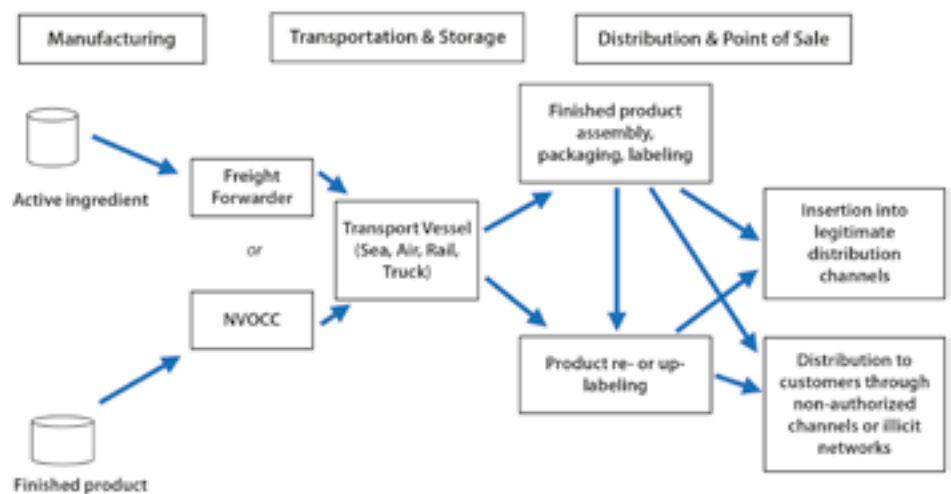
Manufacturing

Transportation & Storage

Distribution & Point of Sale

Active ingredient

Freight Forwarder

or

NVOCC

Finished product

Transport Vessel (Sea, Air, Rail, Truck)

Finished product assembly, packaging, labeling

Product re- or up-labeling

Insertion into legitimate distribution channels

Distribution to customers through non-authorized channels or illicit networks